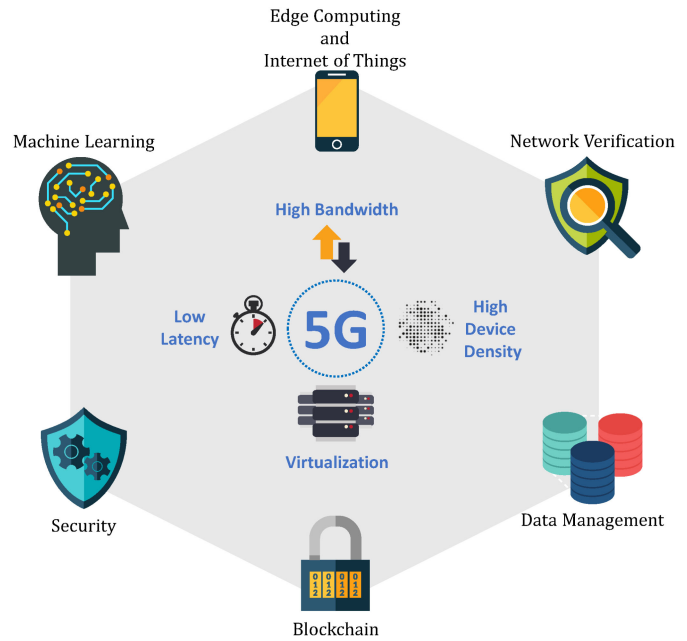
Edge Computing and Internet of Things

Machine Learning

Network Verification

High Bandwidth

Low Latency

5G

High Device Density

Virtualization

Security

Data Management

0 0 0 0
1 1 1 1
2 2 2 2

Blockchain